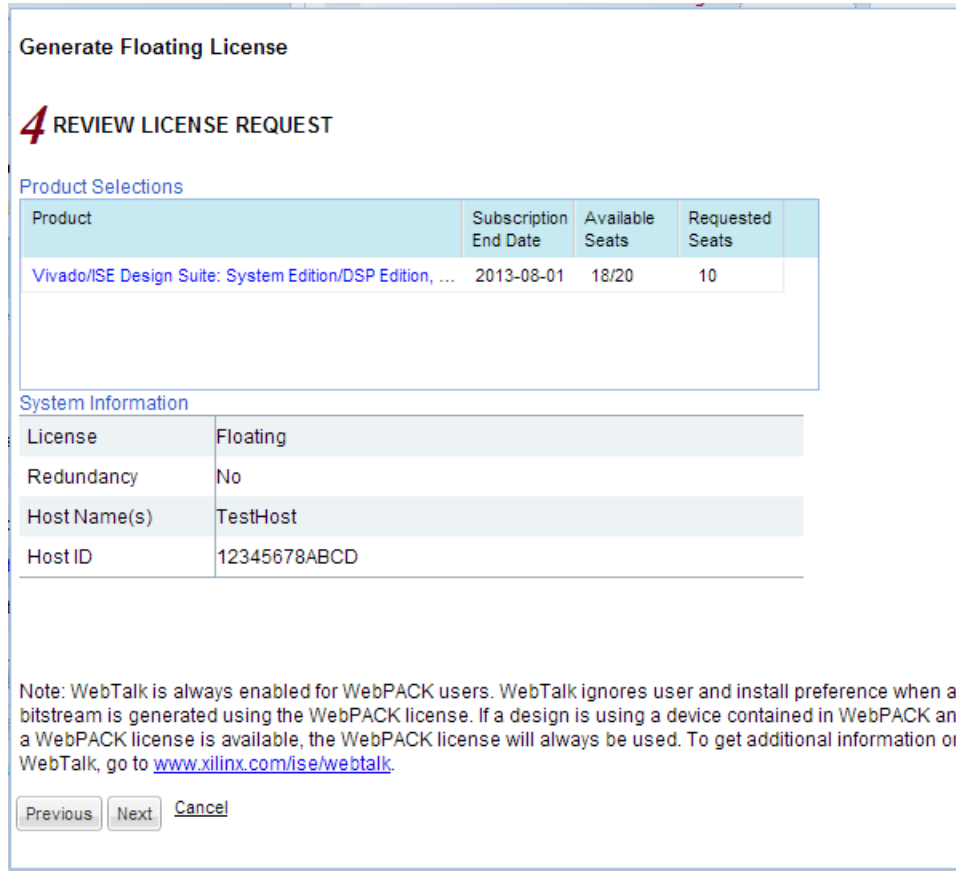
Generate Floating License

4 REVIEW LICENSE REQUEST

Product Selections

| Product | Subscription End Date | Available Seats | Requested Seats |
|---|---|---|---|
| Vivado/ISE Design Suite: System Edition/DSP Edition, ... | 2013-08-01 | 18/20 | 10 |

System Information

| | |
|---|---|
| License | Floating |
| Redundancy | No |
| Host Name(s) | TestHost |
| Host ID | 12345678ABCD |

Note: WebTalk is always enabled for WebPACK users. WebTalk ignores user and install preference when a bitstream is generated using the WebPACK license. If a design is using a device contained in WebPACK an a WebPACK license is available, the WebPACK license will always be used. To get additional information o WebTalk, go to www.xilinx.com/ise/webtalk.

Previous Next Cancel